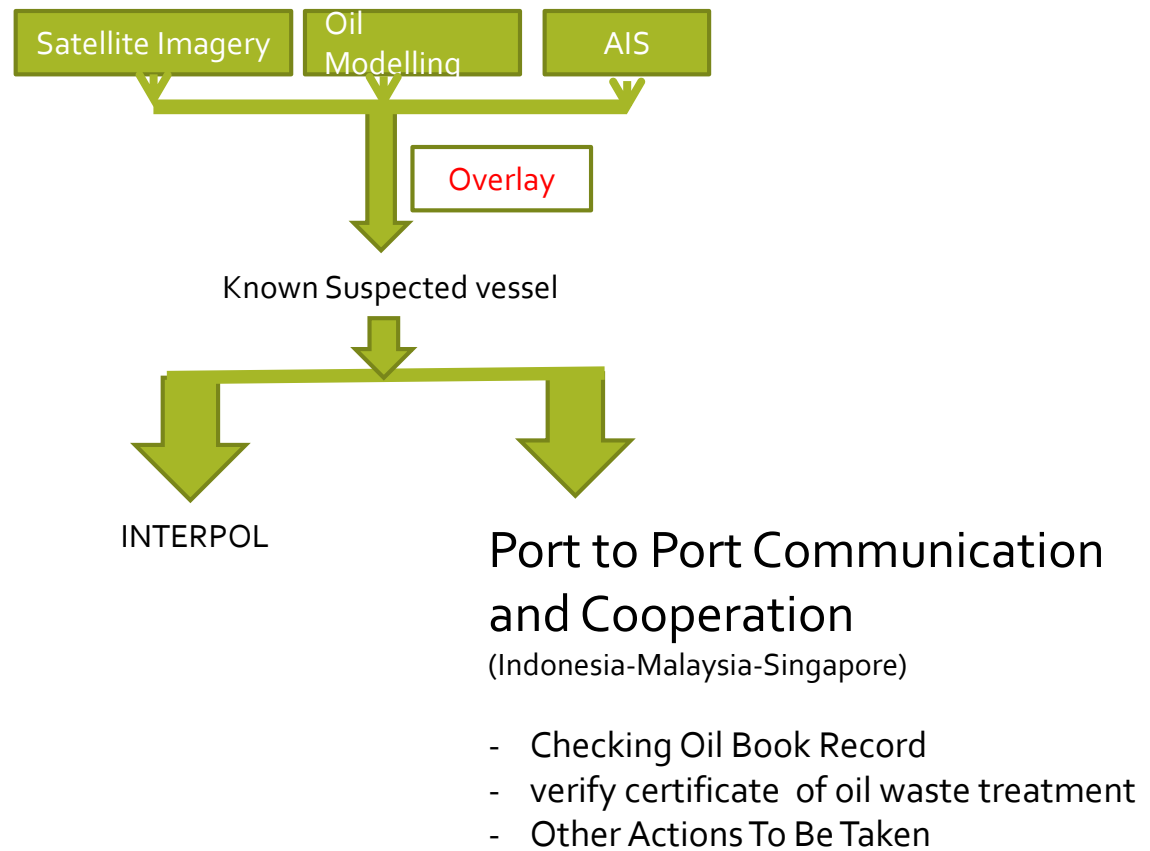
Satellite Imagery

Oil Modelling

AIS

Overlay

Known Suspected vessel

INTERPOL

Port to Port Communication and Cooperation
(Indonesia-Malaysia-Singapore)

- Checking Oil Book Record
- verify certificate of oil waste treatment
- Other Actions To Be Taken